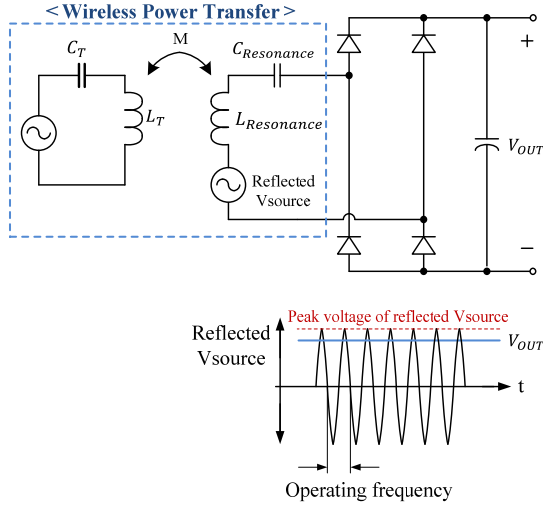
< Wireless Power Transfer >

$C_T$

M

$C_{Resonance}$

$L_T$

$L_{Resonance}$

Reflected Vsource

+

$V_{OUT}$

−

Peak voltage of reflected Vsource

Reflected Vsource

$V_{OUT}$

t

Operating frequency